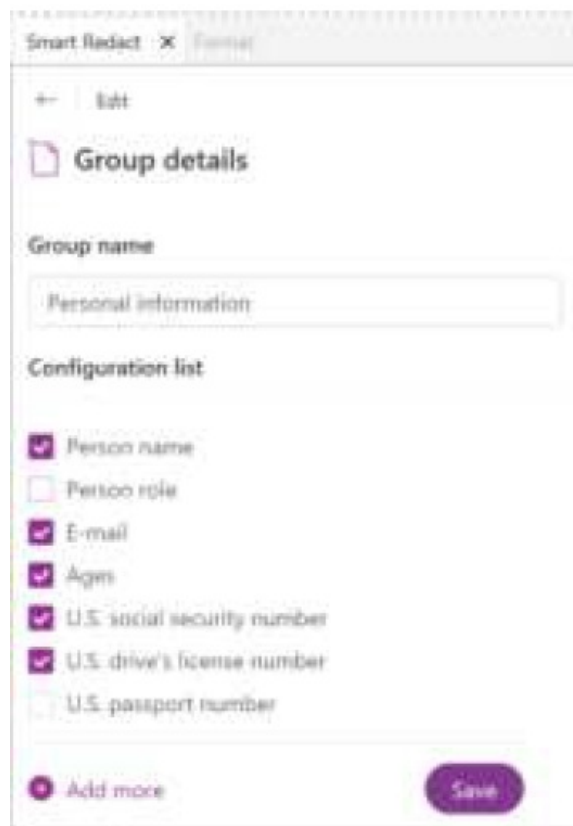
Smart Redact ✕ Format

← Edit

Group details

Group name

Personal information

Configuration list

Person name

Person role

E-mail

Ages

U.S. social security number

U.S. drive's license number

U.S. passport number

Add more

Save